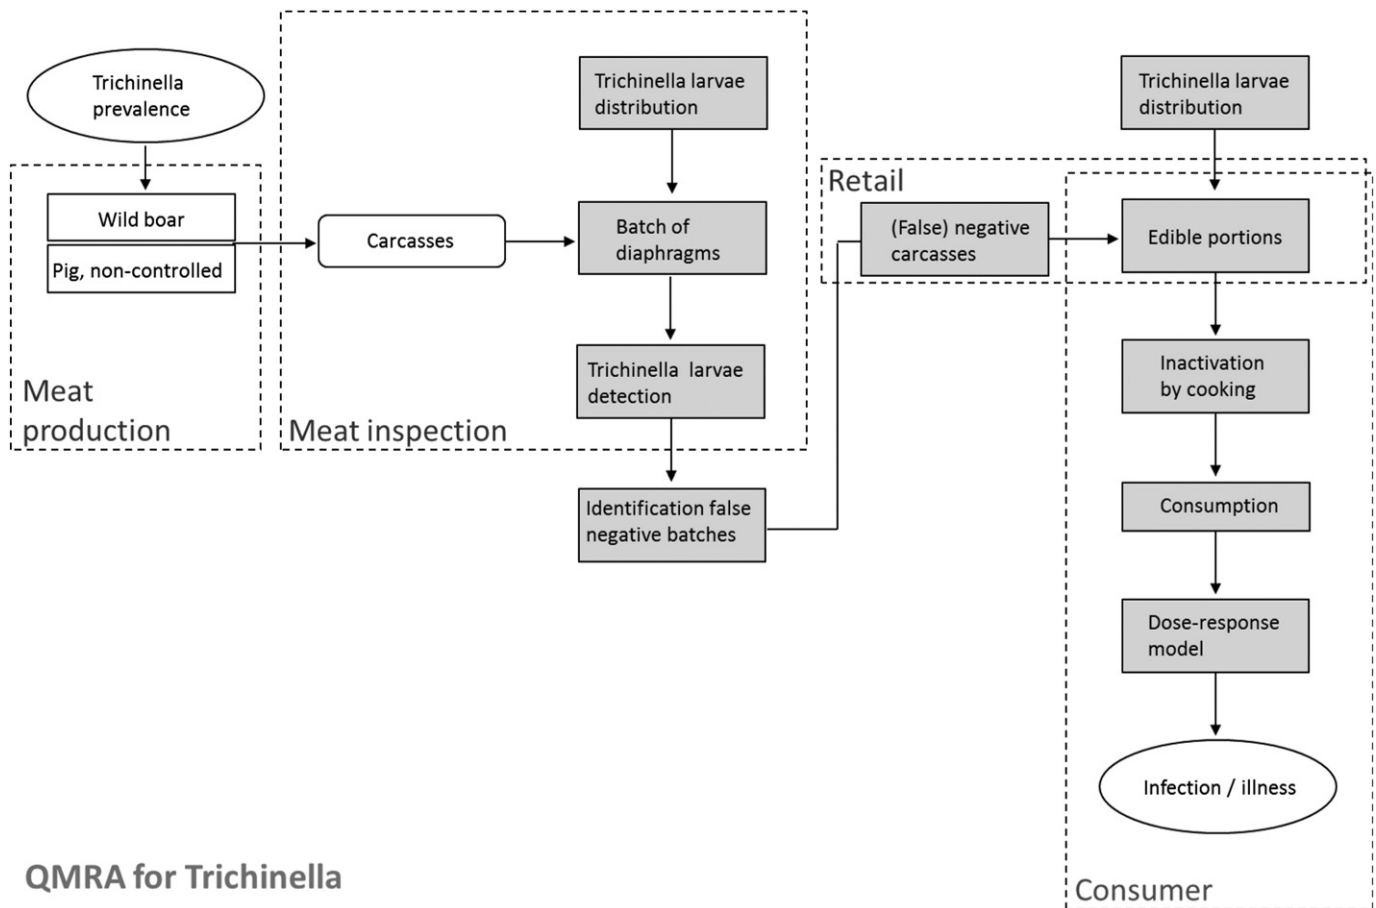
Trichinella prevalence

Wild boar

Pig, non-controlled

Meat production

Carcasses

Trichinella larvae distribution

Batch of diaphragms

Trichinella larvae detection

Meat inspection

Identification false negative batches

Retail

(False) negative carcasses

Trichinella larvae distribution

Edible portions

Inactivation by cooking

Consumption

Dose-response model

Infection / illness

Consumer

QMRA for Trichinella